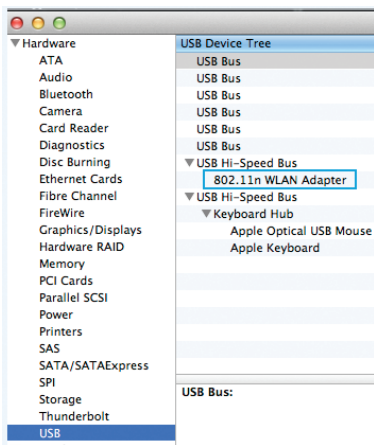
▼Hardware
ATA
Audio
Bluetooth
Camera
Card Reader
Diagnostics
Disc Burning
Ethernet Cards
Fibre Channel
FireWire
Graphics/Displays
Hardware RAID
Memory
PCI Cards
Parallel SCSI
Power
Printers
SAS
SATA/SATAExpress
SPI
Storage
Thunderbolt
USB

USB Device Tree
USB Bus
USB Bus
USB Bus
USB Bus
USB Bus
USB Bus
▼USB Hi-Speed Bus
802.11n WLAN Adapter
▼USB Hi-Speed Bus
▼Keyboard Hub
Apple Optical USB Mouse
Apple Keyboard

USB Bus: